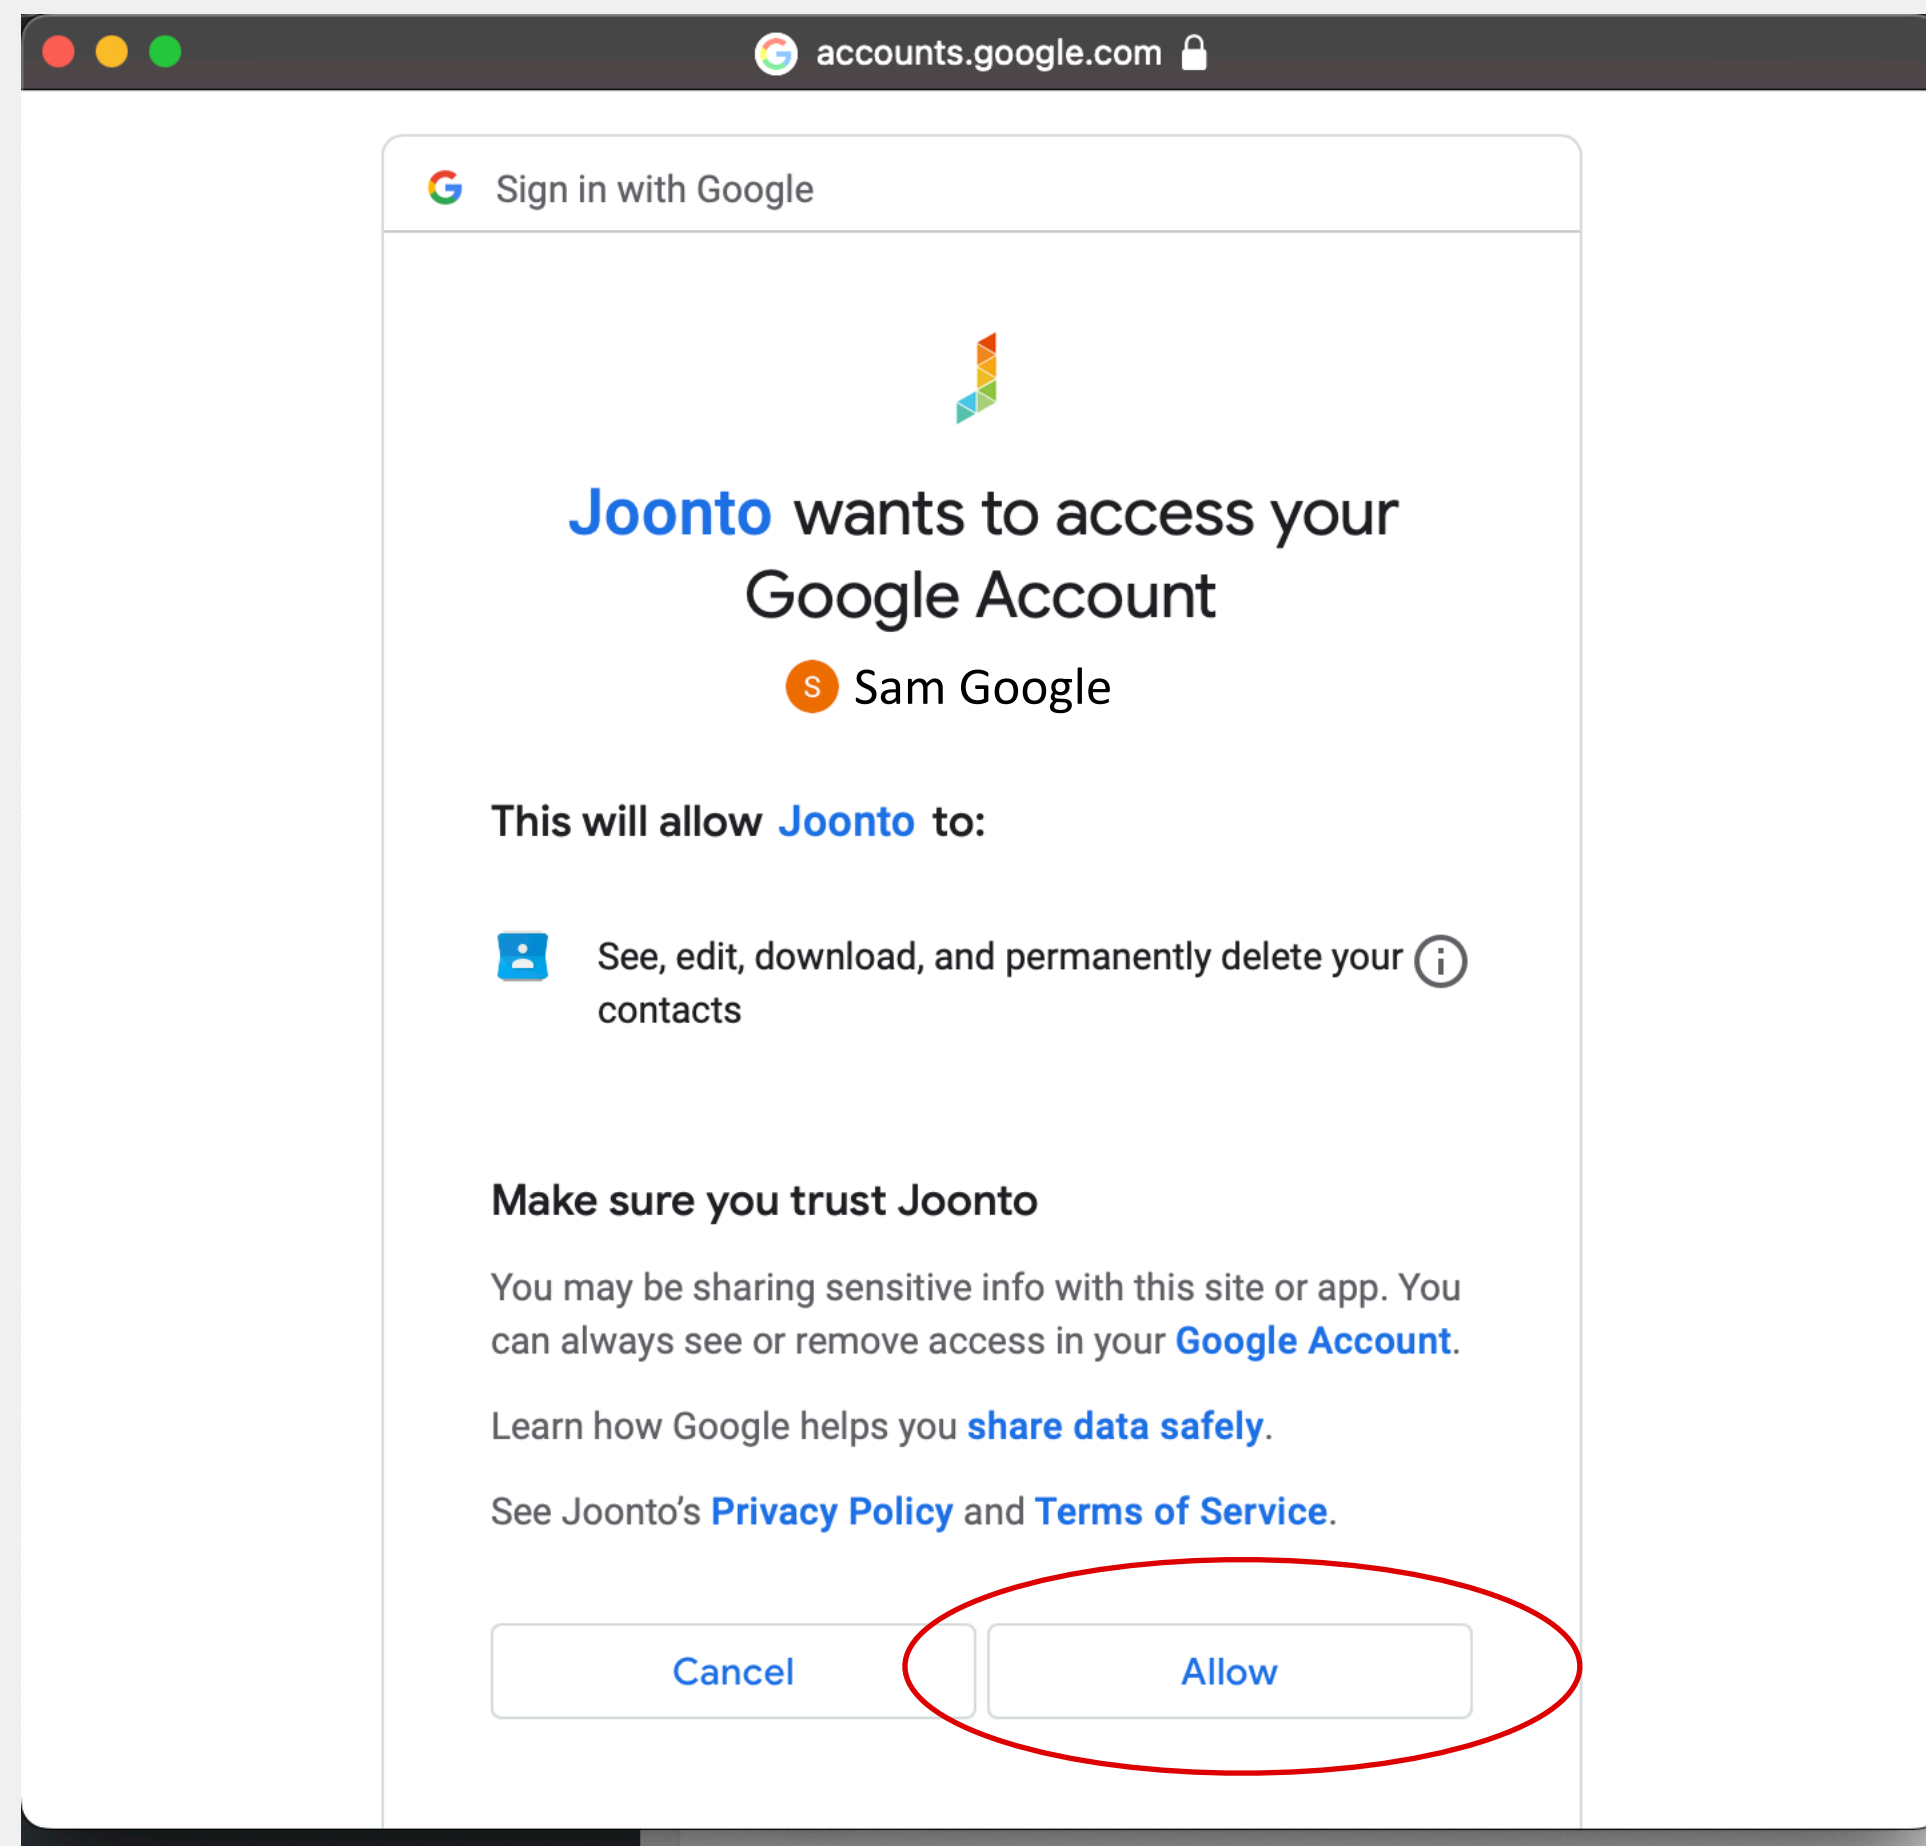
accounts.google.com

Sign in with Google

Joonto wants to access your Google Account

S Sam Google

This will allow Joonto to:

See, edit, download, and permanently delete your contacts

Make sure you trust Joonto

You may be sharing sensitive info with this site or app. You can always see or remove access in your Google Account.

Learn how Google helps you share data safely.

See Joonto's Privacy Policy and Terms of Service.

Cancel

Allow